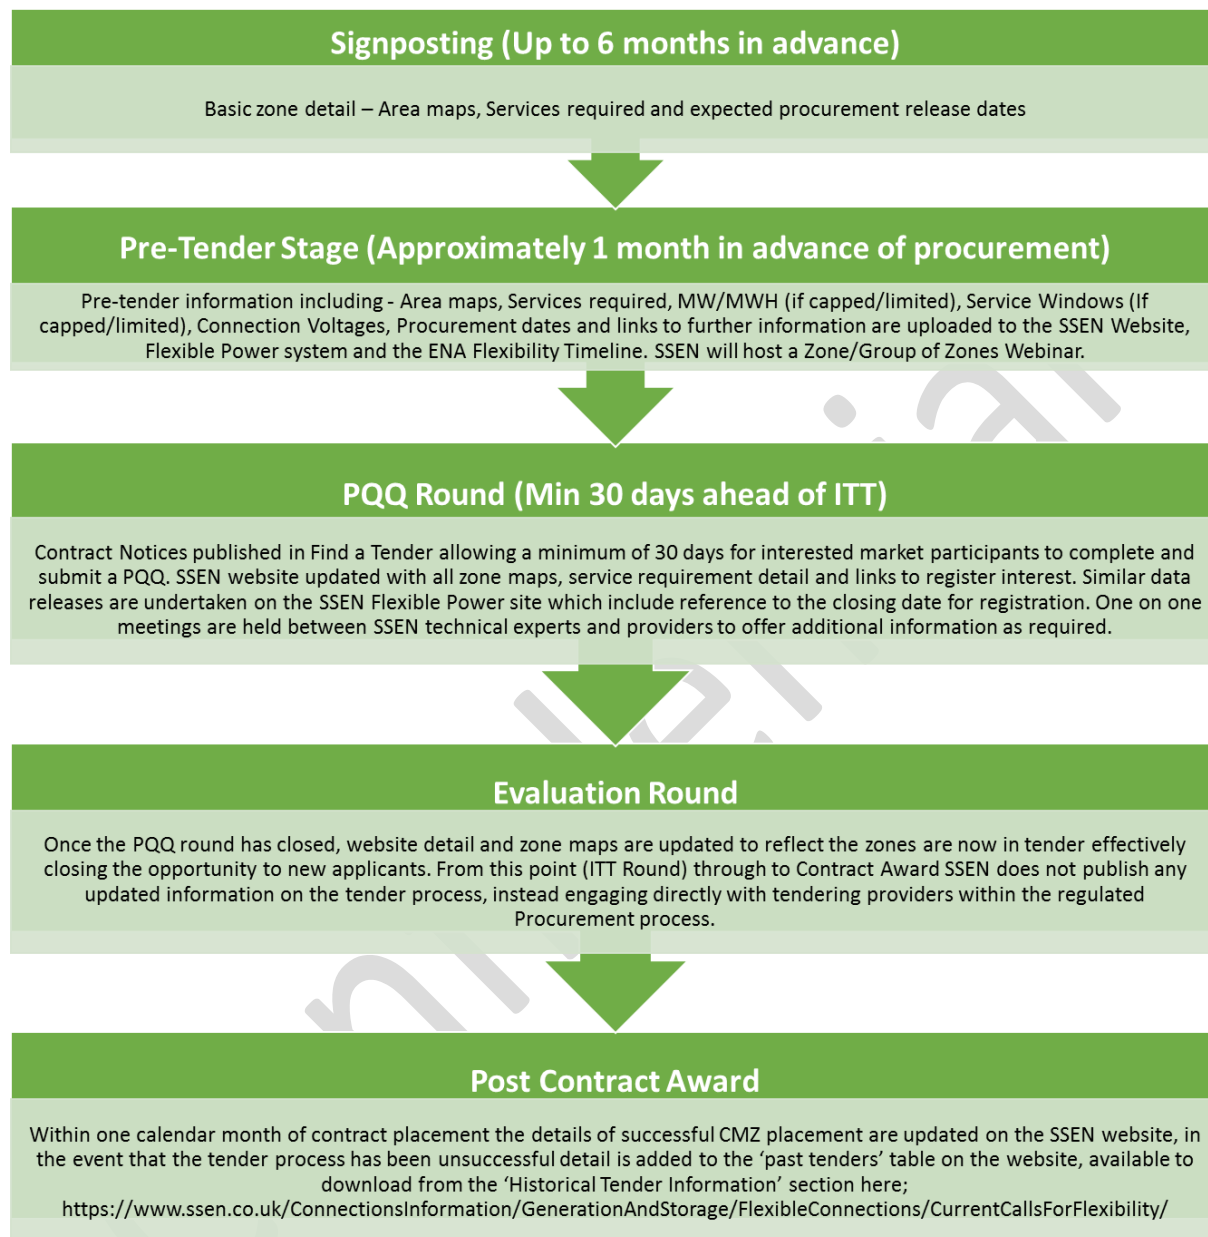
Signposting (Up to 6 months in advance)

Basic zone detail – Area maps, Services required and expected procurement release dates

Pre-Tender Stage (Approximately 1 month in advance of procurement)

Pre-tender information including - Area maps, Services required, MW/MWH (if capped/limited), Service Windows (If capped/limited), Connection Voltages, Procurement dates and links to further information are uploaded to the SSEN Website, Flexible Power system and the ENA Flexibility Timeline. SSEN will host a Zone/Group of Zones Webinar.

PQQ Round (Min 30 days ahead of ITT)

Contract Notices published in Find a Tender allowing a minimum of 30 days for interested market participants to complete and submit a PQQ. SSEN website updated with all zone maps, service requirement detail and links to register interest. Similar data releases are undertaken on the SSEN Flexible Power site which include reference to the closing date for registration. One on one meetings are held between SSEN technical experts and providers to offer additional information as required.

Evaluation Round

Once the PQQ round has closed, website detail and zone maps are updated to reflect the zones are now in tender effectively closing the opportunity to new applicants. From this point (ITT Round) through to Contract Award SSEN does not publish any updated information on the tender process, instead engaging directly with tendering providers within the regulated Procurement process.

Post Contract Award

Within one calendar month of contract placement the details of successful CMZ placement are updated on the SSEN website, in the event that the tender process has been unsuccessful detail is added to the ‘past tenders’ table on the website, available to download from the ‘Historical Tender Information’ section here; https://www.ssen.co.uk/ConnectionsInformation/GenerationAndStorage/FlexibleConnections/CurrentCallsForFlexibility/